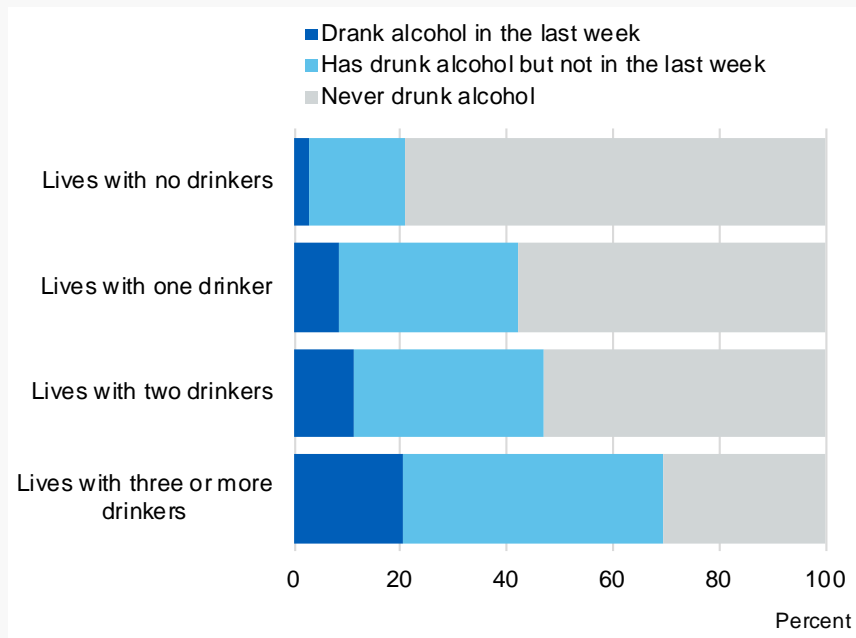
Drank alcohol in the last week
Has drunk alcohol but not in the last week
Never drunk alcohol

Lives with no drinkers
Lives with one drinker
Lives with two drinkers
Lives with three or more drinkers

0
20
40
60
80
100
Percent